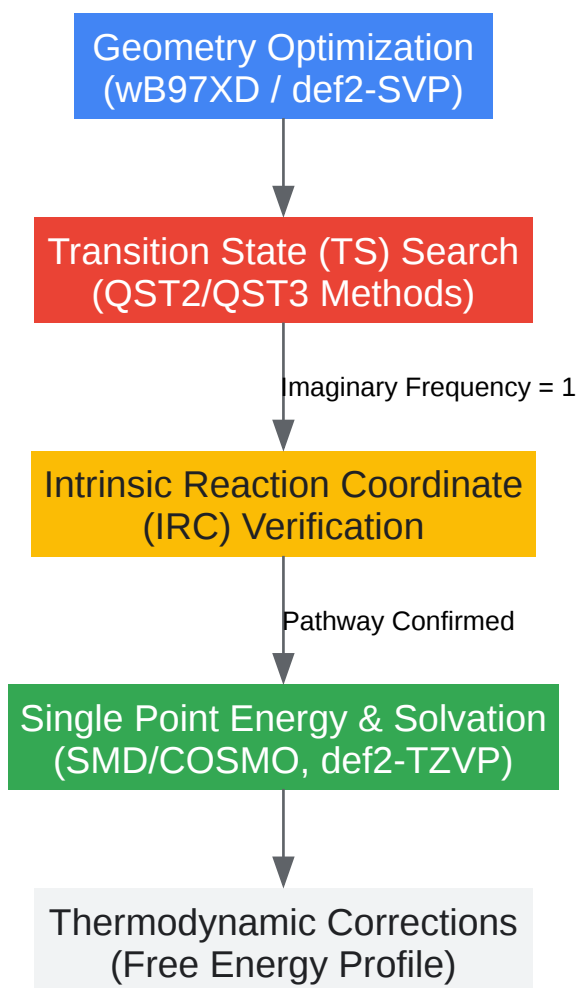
Geometry Optimization
(wB97XD / def2-SVP)

Transition State (TS) Search
(QST2/QST3 Methods)

Imaginary Frequency = 1

Intrinsic Reaction Coordinate
(IRC) Verification

Pathway Confirmed

Single Point Energy & Solvation
(SMD/COSMO, def2-TZVP)

Thermodynamic Corrections
(Free Energy Profile)